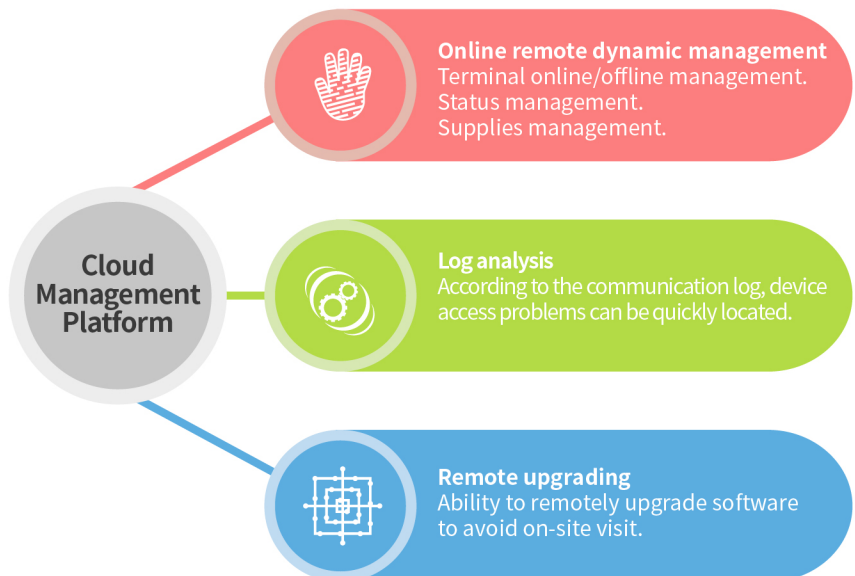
Cloud Management Platform

Online remote dynamic management
Terminal online/offline management.
Status management.
Supplies management.

Log analysis
According to the communication log, device access problems can be quickly located.

Remote upgrading
Ability to remotely upgrade software to avoid on-site visit.